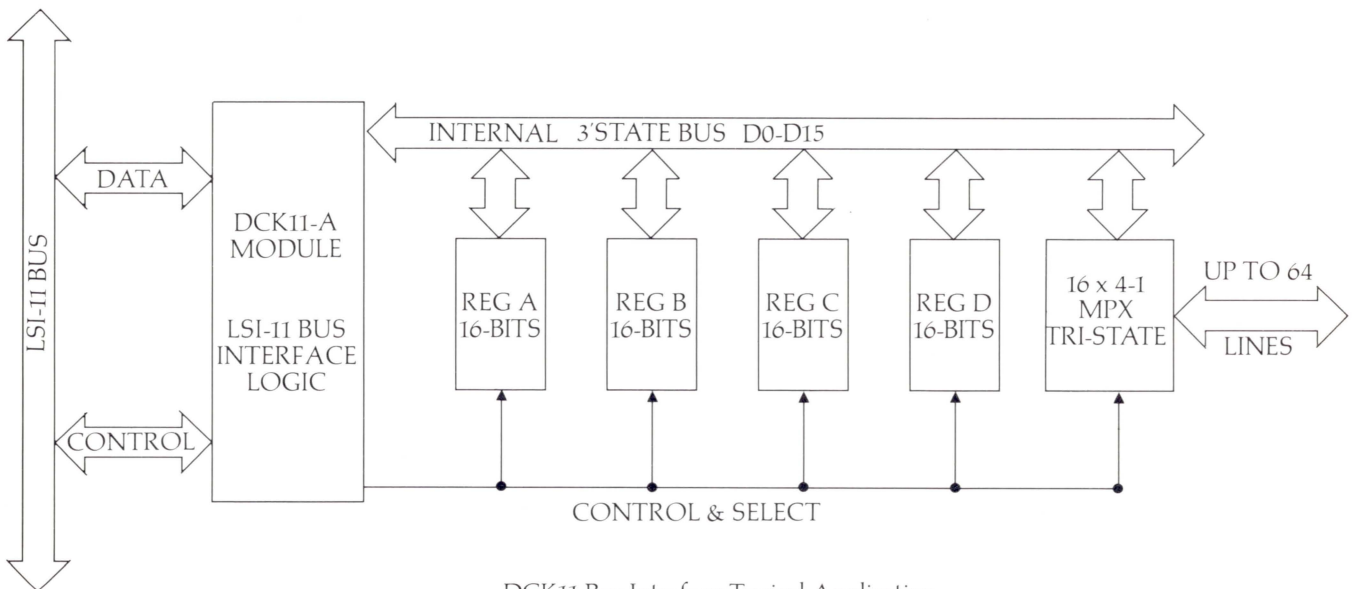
LSI-11 BUS

DATA

CONTROL

DCK11-A MODULE

LSI-11 BUS INTERFACE LOGIC

INTERNAL 3'STATE BUS D0-D15

REG A 16-BITS

REG B 16-BITS

REG C 16-BITS

REG D 16-BITS

16 x 4-1 MPX TRI-STATE

UP TO 64

LINES

CONTROL & SELECT

DCK11 Bus Interface Typical Application